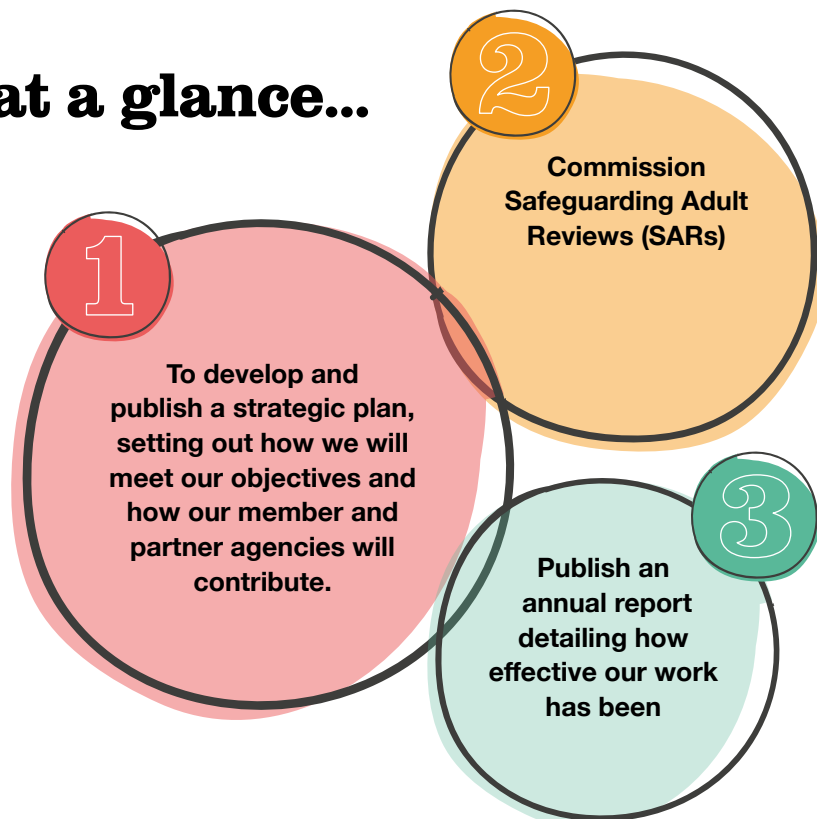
at a glance...

1

To develop and publish a strategic plan, setting out how we will meet our objectives and how our member and partner agencies will contribute.

2

Commission Safeguarding Adult Reviews (SARs)

3

Publish an annual report detailing how effective our work has been